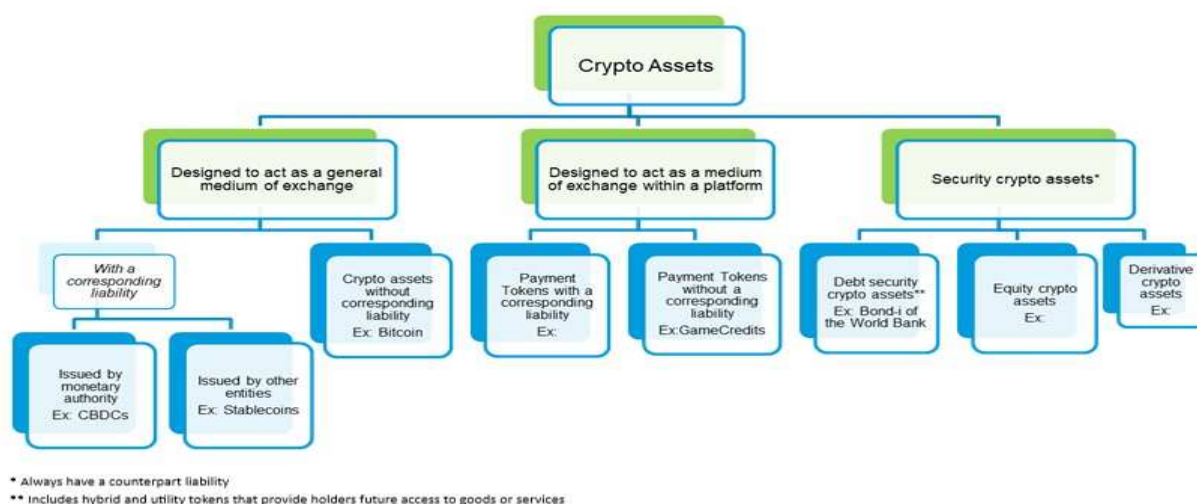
Crypto Assets

Designed to act as a general medium of exchange

Designed to act as a medium of exchange within a platform

Security crypto assets*

With a corresponding liability

Crypto assets without corresponding liability
Ex: Bitcoin

Payment Tokens with a corresponding liability
Ex:

Payment Tokens without a corresponding liability
Ex:GameCredits

Debt security crypto assets**
Ex: Bond-i of the World Bank

Equity crypto assets
Ex:

Derivative crypto assets
Ex:

Issued by monetary authority
Ex: CBDCs

Issued by other entities
Ex: Stablecoins

* Always have a counterpart liability

** Includes hybrid and utility tokens that provide holders future access to goods or services